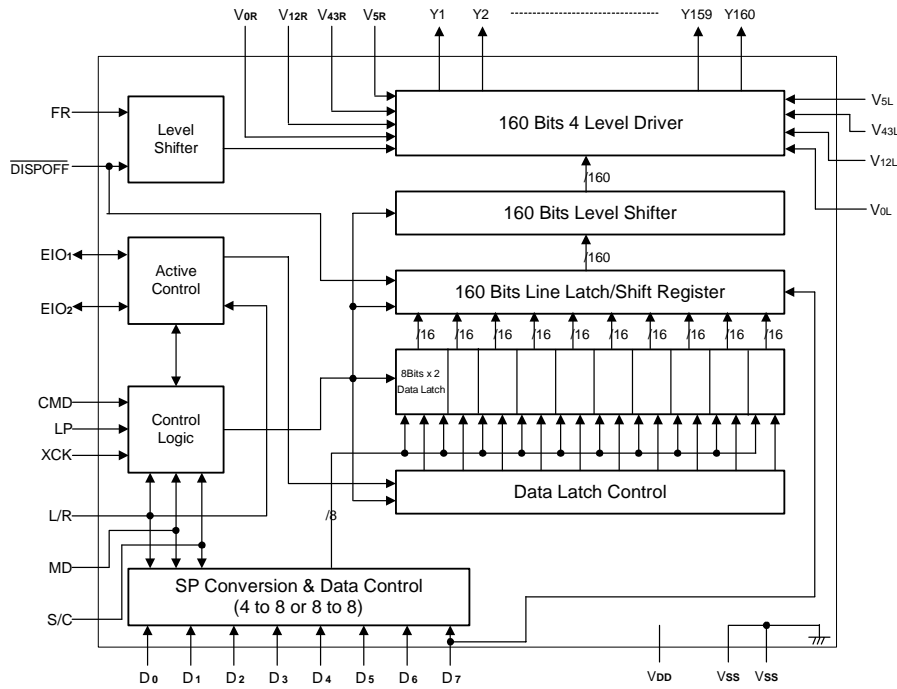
$V_{0R}$ $V_{12R}$ $V_{43R}$ $V_{5R}$ Y1 Y2 Y159 Y160

FR

Level Shifter

$\overline{DISPOFF}$

160 Bits 4 Level Driver

$V_{5L}$

$V_{43L}$

$V_{12L}$

$V_{0L}$

/160

160 Bits Level Shifter

/160

$EIO_1$

Active Control

$EIO_2$

160 Bits Line Latch/Shift Register

/16 /16 /16 /16 /16 /16 /16 /16 /16 /16

8Bits x 2 Data Latch

CMD

LP

Control Logic

XCK

Data Latch Control

L/R

/8

MD

SP Conversion & Data Control (4 to 8 or 8 to 8)

S/C

$D_0$ $D_1$ $D_2$ $D_3$ $D_4$ $D_5$ $D_6$ $D_7$ $V_{DD}$ $V_{SS}$ $V_{SS}$